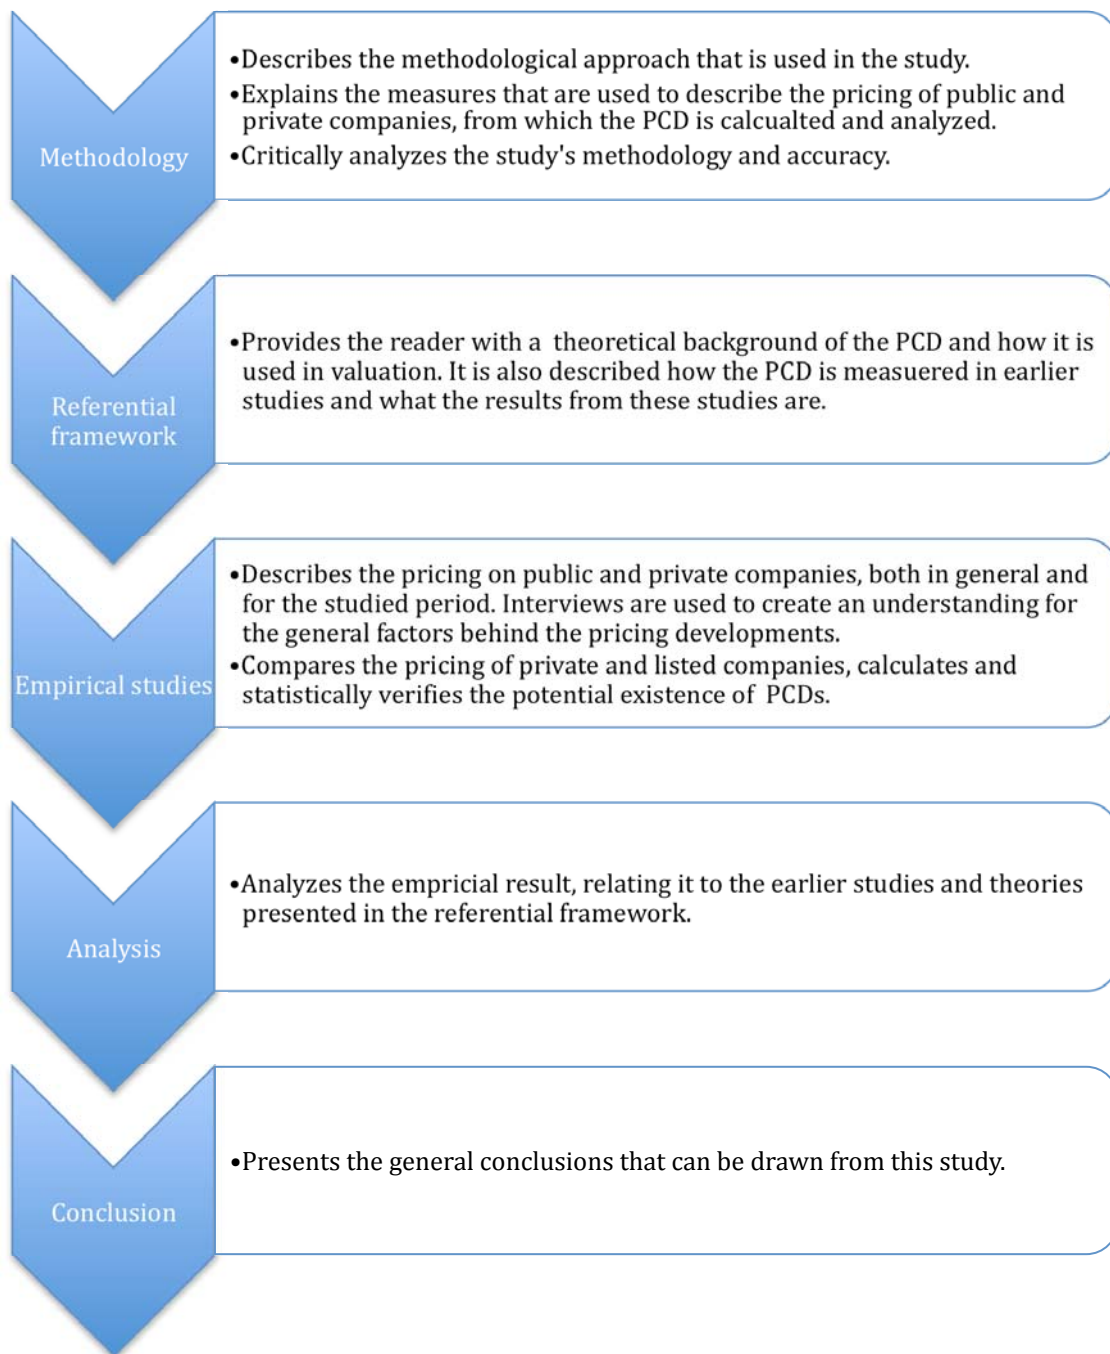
Methodology

•Describes the methodological approach that is used in the study.
•Explains the measures that are used to describe the pricing of public and private companies, from which the PCD is calcualted and analyzed.
•Critically analyzes the study's methodology and accuracy.

Referential framework

•Provides the reader with a theoretical background of the PCD and how it is used in valuation. It is also described how the PCD is measuered in earlier studies and what the results from these studies are.

Empirical studies

•Describes the pricing on public and private companies, both in general and for the studied period. Interviews are used to create an understanding for the general factors behind the pricing developments.
•Compares the pricing of private and listed companies, calculates and statistically verifies the potential existence of PCDs.

Analysis

•Analyzes the empricial result, relating it to the earlier studies and theories presented in the referential framework.

Conclusion

•Presents the general conclusions that can be drawn from this study.